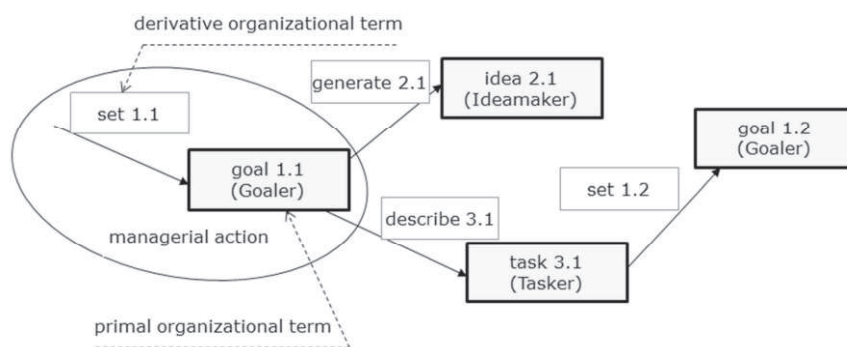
derivative organizational term

set 1.1

generate 2.1

idea 2.1 (Ideamaker)

goal 1.1 (Goaler)

managerial action

describe 3.1

goal 1.2 (Goaler)

set 1.2

task 3.1 (Tasker)

primal organizational term